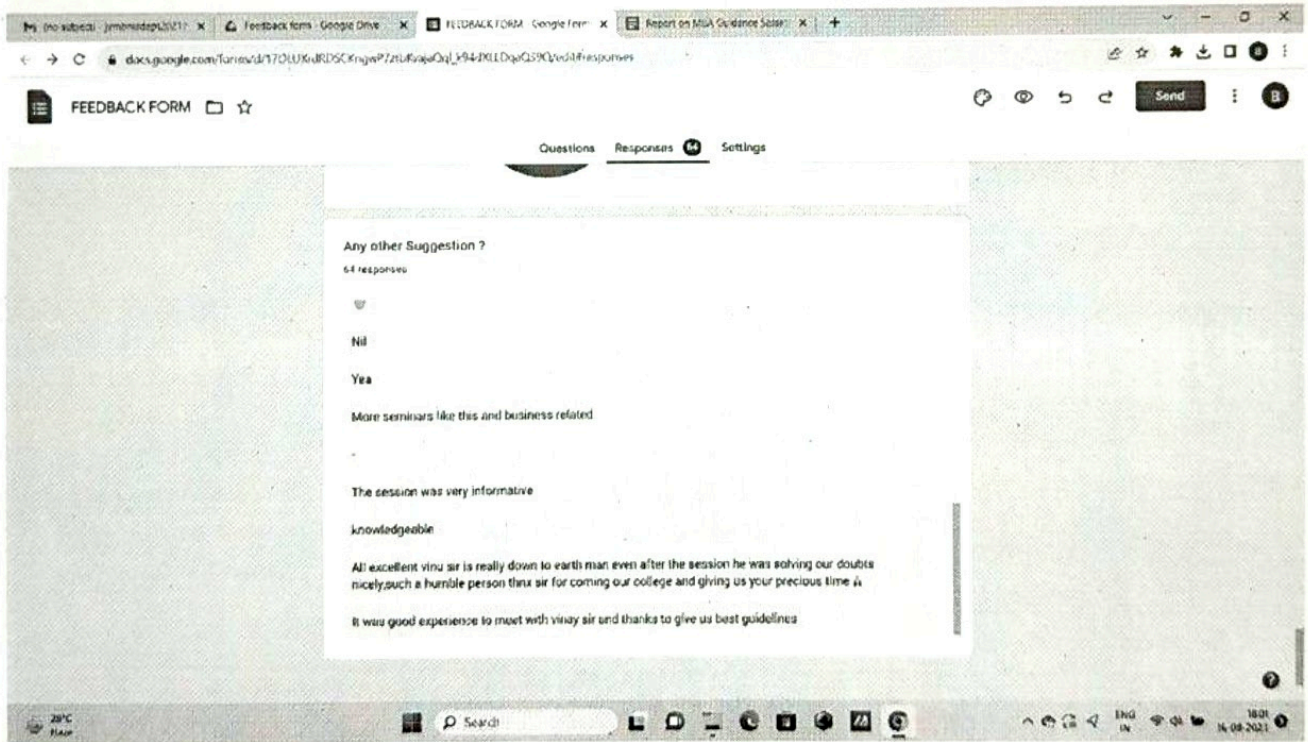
(no subject) - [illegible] | Feedback form - Google Drive | FEEDBACK FORM - Google Form | Report on MBA Guidance Sess

docs.google.com/forms/d/17OLUKrdRDSCKngwP7ztuKvajaOql_K94-IXLLDqaQS9Q/edit#responses

FEEDBACK FORM

Send

B

Questions Responses 64 Settings

Any other Suggestion ?

64 responses

Nil

Yea

More seminars like this and business related

-

The session was very informative

knowledgeable

All excellent vinu sir is really down to earth man even after the session he was solving our doubts nicely,such a humble person thnx sir for coming our college and giving us your precious time

It was good experience to meet with vinay sir and thanks to give us best guidelines

28°C Haze

Search

ENG IN

18:01 16-08-2023